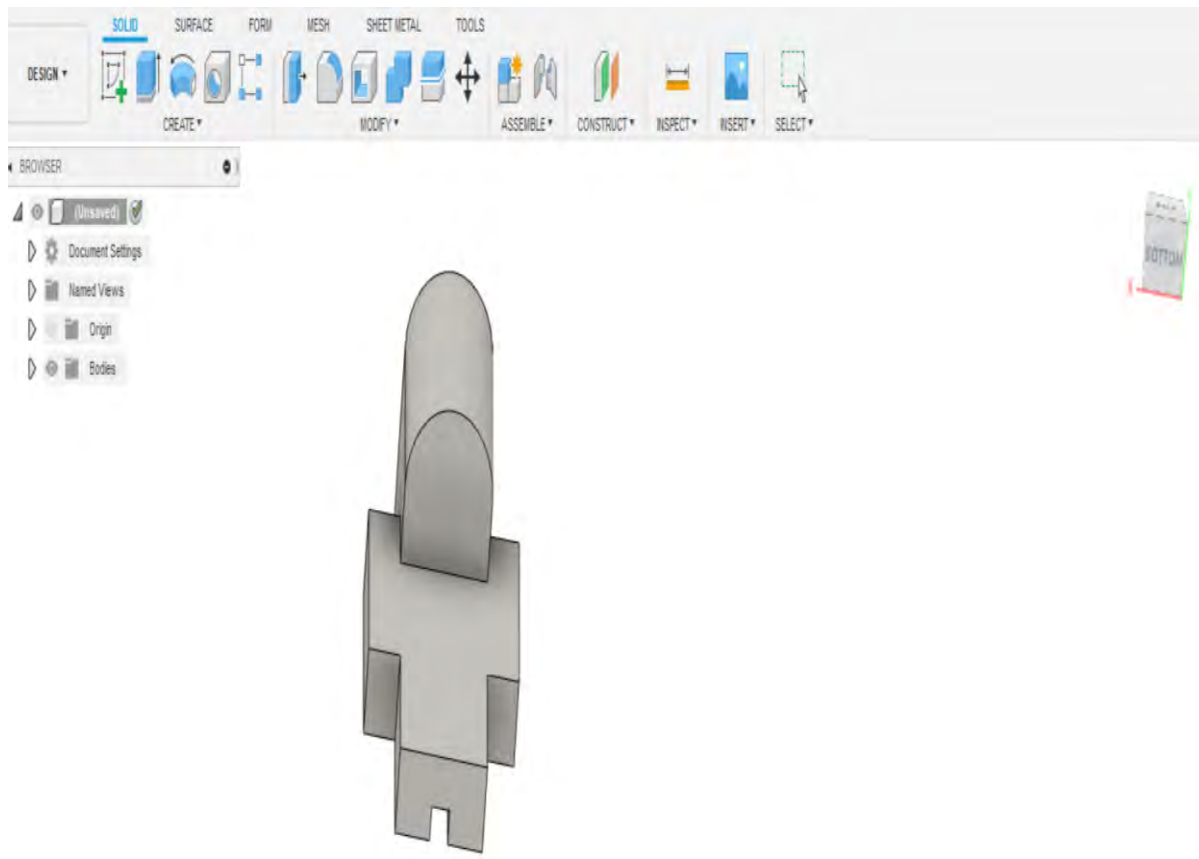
SOLID SURFACE FORM MESH SHEET METAL TOOLS

DESIGN ▾

CREATE ▾

MODIFY ▾

ASSEMBLE ▾

CONSTRUCT ▾

INSPECT ▾

INSERT ▾

SELECT ▾

BROWSER

(Unsaved)

Document Settings

Named Views

Origin

Bodies

BOTTOM